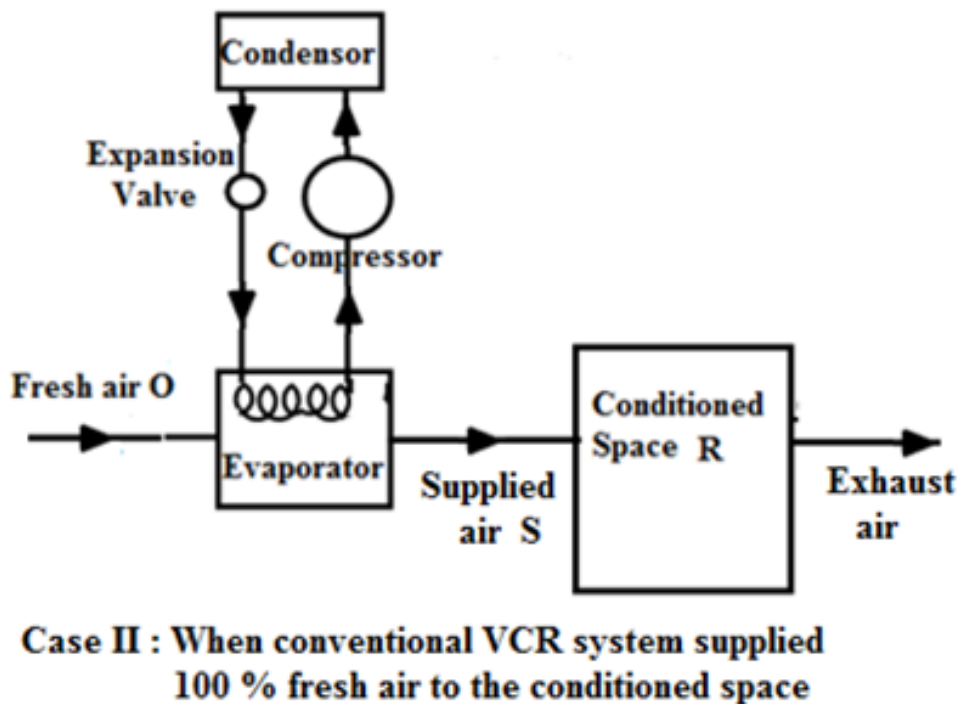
Condensor

Expansion Valve

Compressor

Fresh air O

Evaporator

Supplied air S

Conditioned Space R

Exhaust air

Case II : When conventional VCR system supplied 100 % fresh air to the conditioned space